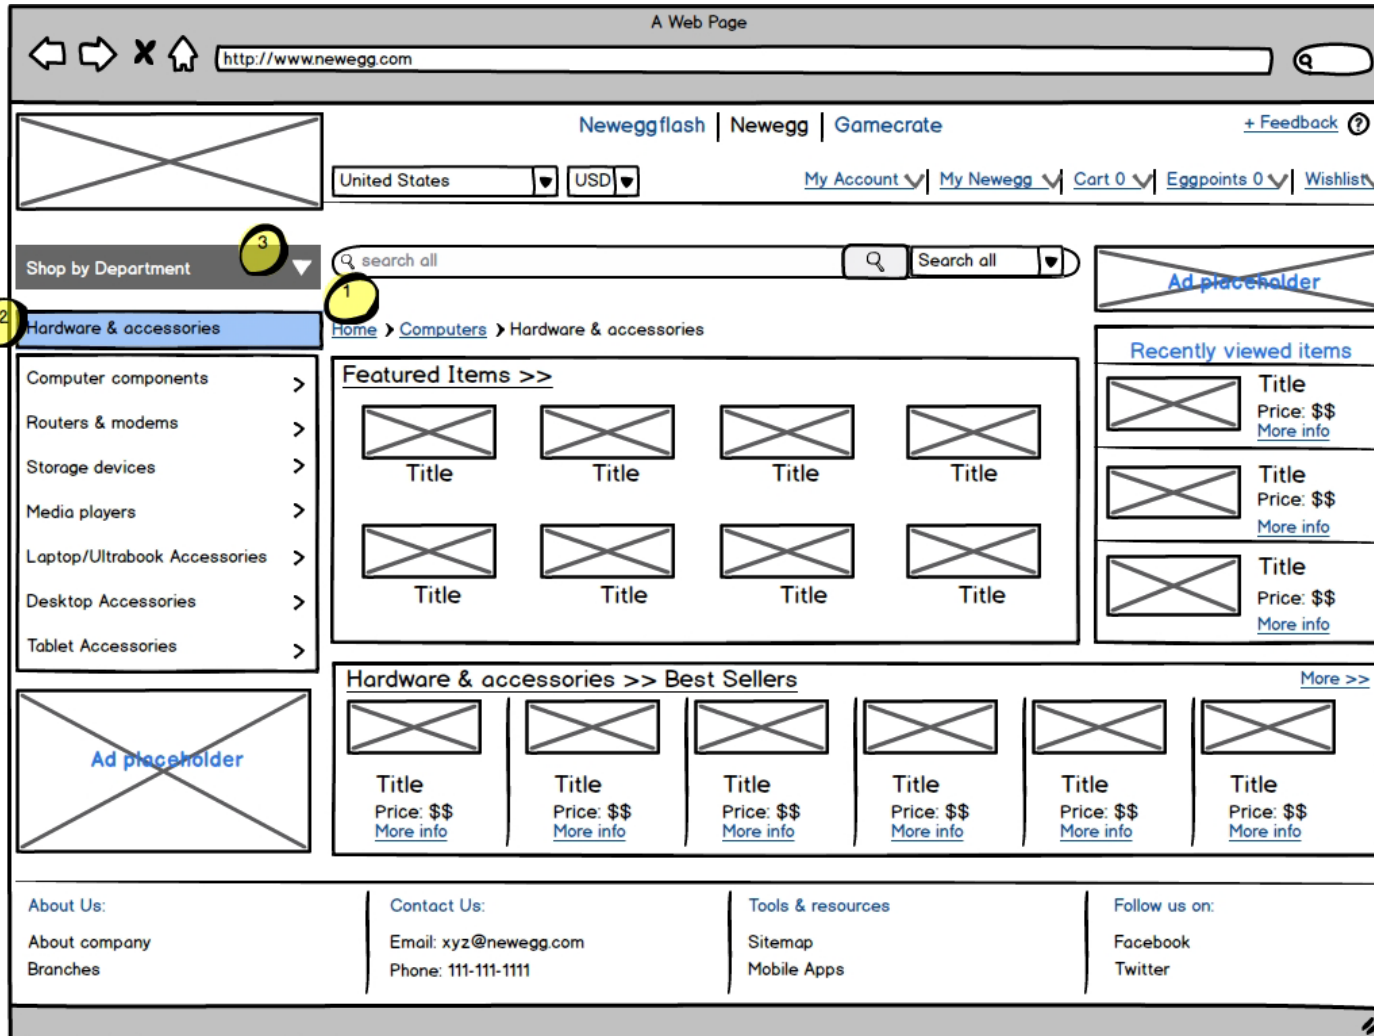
A Web Page

http://www.newegg.com

Neweggflash | Newegg | Gamecrate

+ Feedback ?

United States USD

My Account | My Newegg | Cart 0 | Eggpoints 0 | Wishlist

Shop by Department 3

search all

Search all

Ad placeholder

1

2 Hardware & accessories

Home > Computers > Hardware & accessories

Recently viewed items

Computer components >

Routers & modems >

Storage devices >

Media players >

Laptop/Ultrabook Accessories >

Desktop Accessories >

Tablet Accessories >

Featured Items >>

Title Title Title Title

Title Title Title Title

Title
Price: $$
More info

Title
Price: $$
More info

Title
Price: $$
More info

Ad placeholder

Hardware & accessories >> Best Sellers

More >>

| Title | Title | Title | Title | Title | Title |
|---|---|---|---|---|---|
| Price: $$ | Price: $$ | Price: $$ | Price: $$ | Price: $$ | Price: $$ |
| More info | More info | More info | More info | More info | More info |

About Us:
About company
Branches

Contact Us:
Email: xyz@newegg.com
Phone: 111-111-1111

Tools & resources
Sitemap
Mobile Apps

Follow us on:
Facebook
Twitter